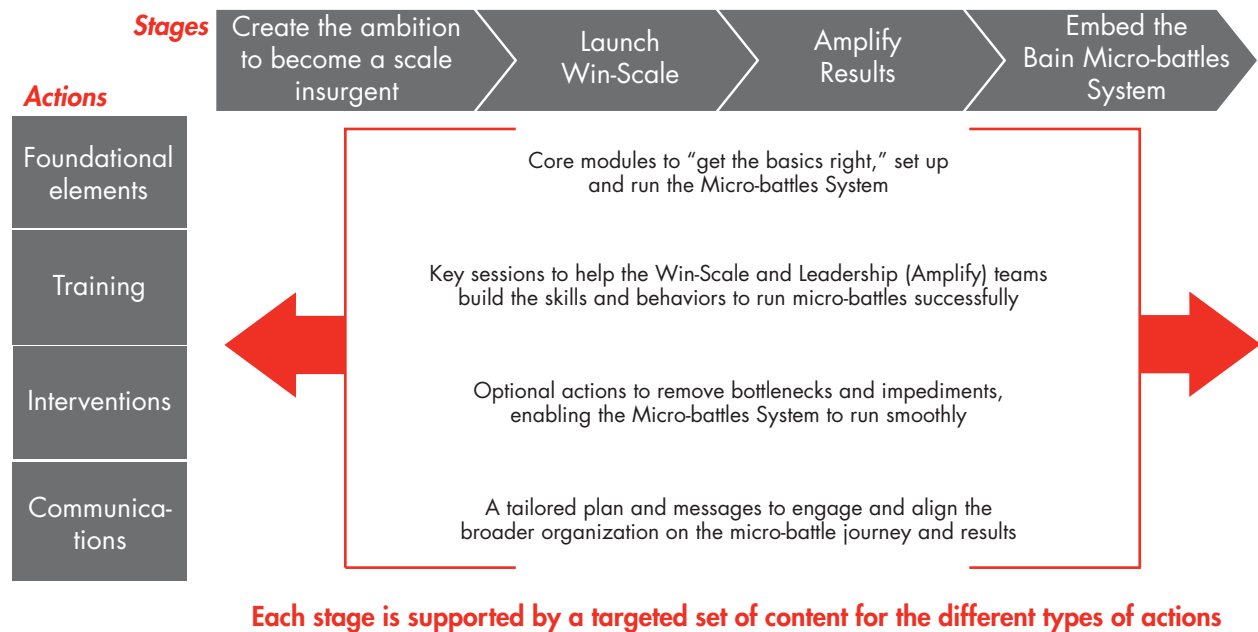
Stages

Create the ambition to become a scale insurgent

Launch Win-Scale

Amplify Results

Embed the Bain Micro-battles System

Actions

Foundational elements

Core modules to "get the basics right," set up and run the Micro-battles System

Training

Key sessions to help the Win-Scale and Leadership (Amplify) teams build the skills and behaviors to run micro-battles successfully

Interventions

Optional actions to remove bottlenecks and impediments, enabling the Micro-battles System to run smoothly

Communications

A tailored plan and messages to engage and align the broader organization on the micro-battle journey and results

Each stage is supported by a targeted set of content for the different types of actions